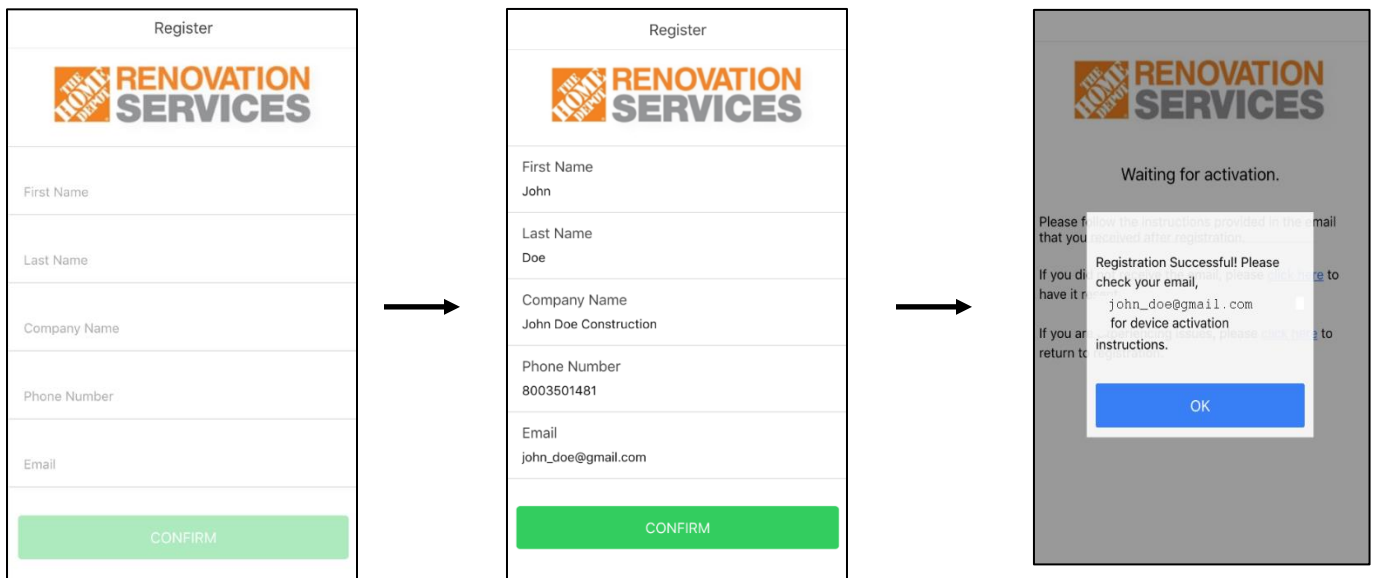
Register

THE HOME DEPOT RENOVATION SERVICES

First Name

Last Name

Company Name

Phone Number

Email

CONFIRM

Register

THE HOME DEPOT RENOVATION SERVICES

First Name
John

Last Name
Doe

Company Name
John Doe Construction

Phone Number
8003501481

Email
john_doe@gmail.com

CONFIRM

THE HOME DEPOT RENOVATION SERVICES

Waiting for activation.

Please f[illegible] the instructions provided in the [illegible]mail that you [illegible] received after registration.

If you di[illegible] please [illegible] here to have it r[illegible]

If you a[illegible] please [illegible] here to return to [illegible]

Registration Successful! Please check your email,
john_doe@gmail.com
for device activation instructions.

OK